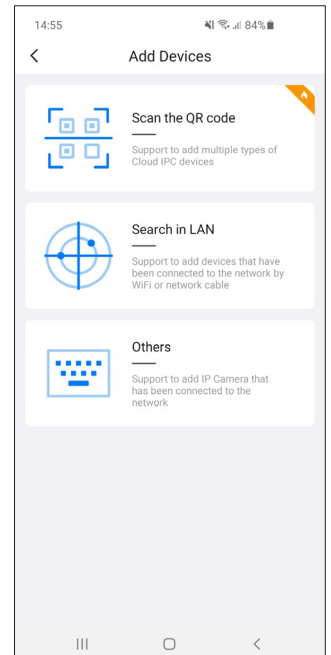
14:55

84%

<

Add Devices

Scan the QR code

Support to add multiple types of Cloud IPC devices

Search in LAN

Support to add devices that have been connected to the network by WiFi or network cable

Others

Support to add IP Camera that has been connected to the network